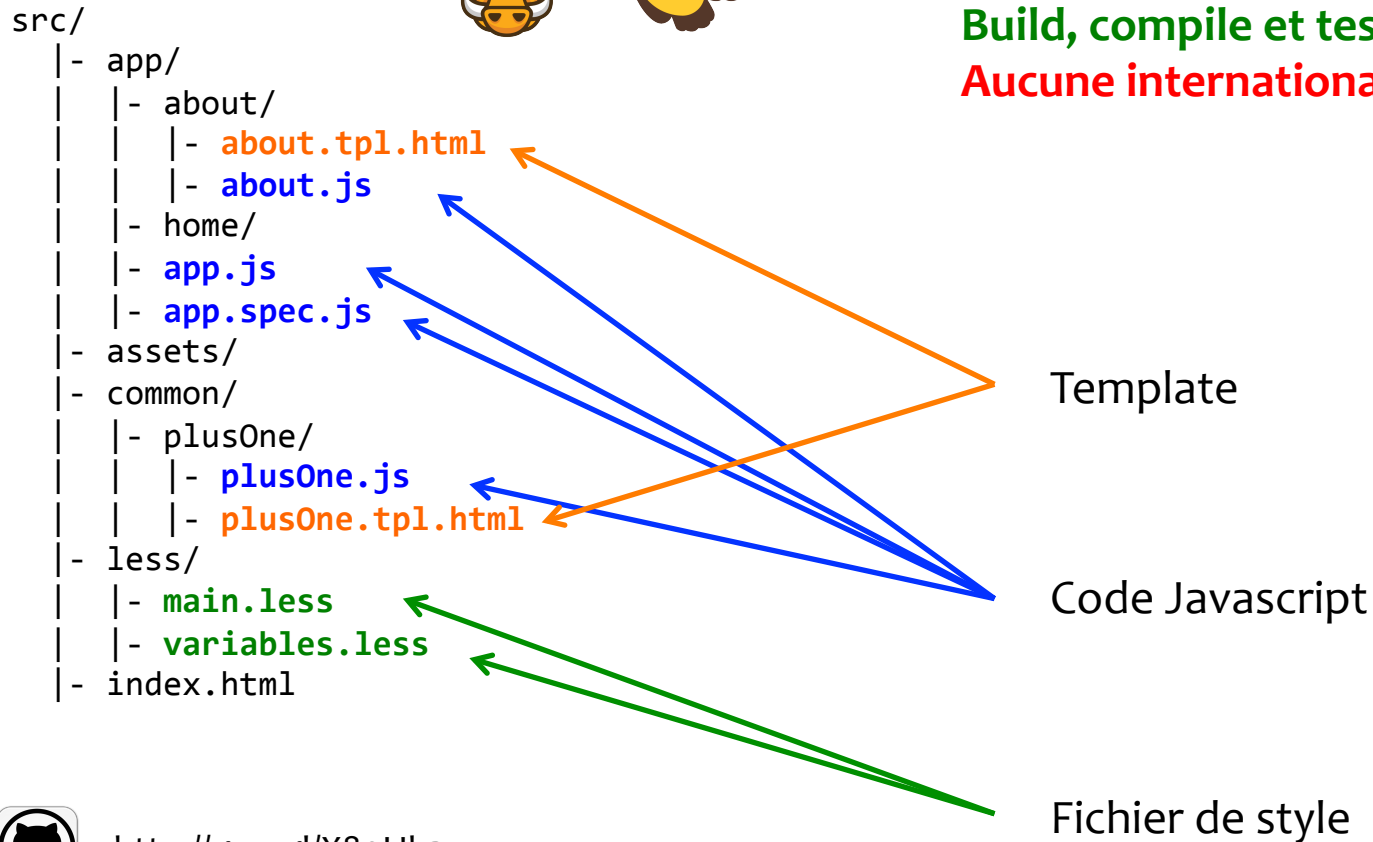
src/
|- app/
| |- about/
| | |- about.tpl.html
| | |- about.js
| |- home/
| |- app.js
| |- app.spec.js
|- assets/
|- common/
| |- plusOne/
| | |- plusOne.js
| | |- plusOne.tpl.html
|- less/
| |- main.less
| |- variables.less
|- index.html

Build, compile et tes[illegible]
Aucune internationa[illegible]

Template

Code Javascript

Fichier de style

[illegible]